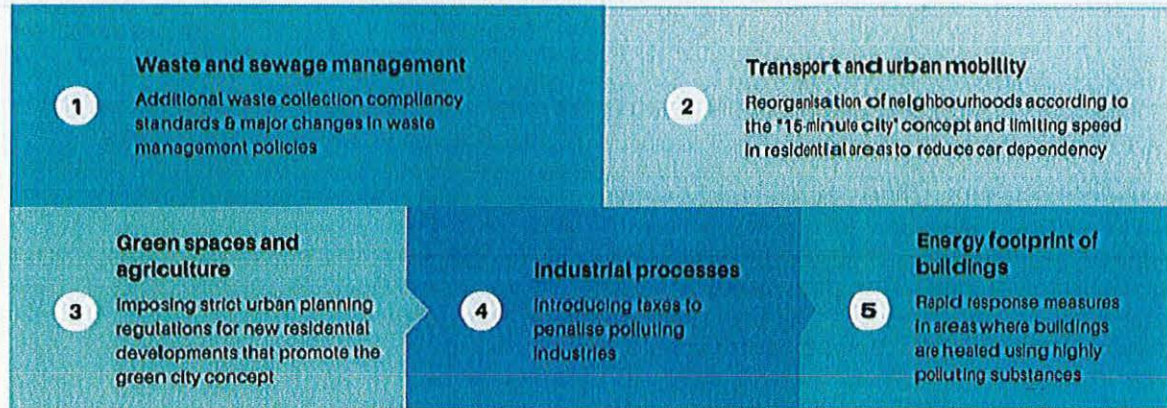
1

Waste and sewage management

Additional waste collection compliancy standards & major changes in waste management policies

2

Transport and urban mobility

Reorganisation of neighbourhoods according to the "15-minute city" concept and limiting speed in residential areas to reduce car dependency

3

Green spaces and agriculture

Imposing strict urban planning regulations for new residential developments that promote the green city concept

4

Industrial processes

Introducing taxes to penalise polluting industries

5

Energy footprint of buildings

Rapid response measures in areas where buildings are heated using highly polluting substances